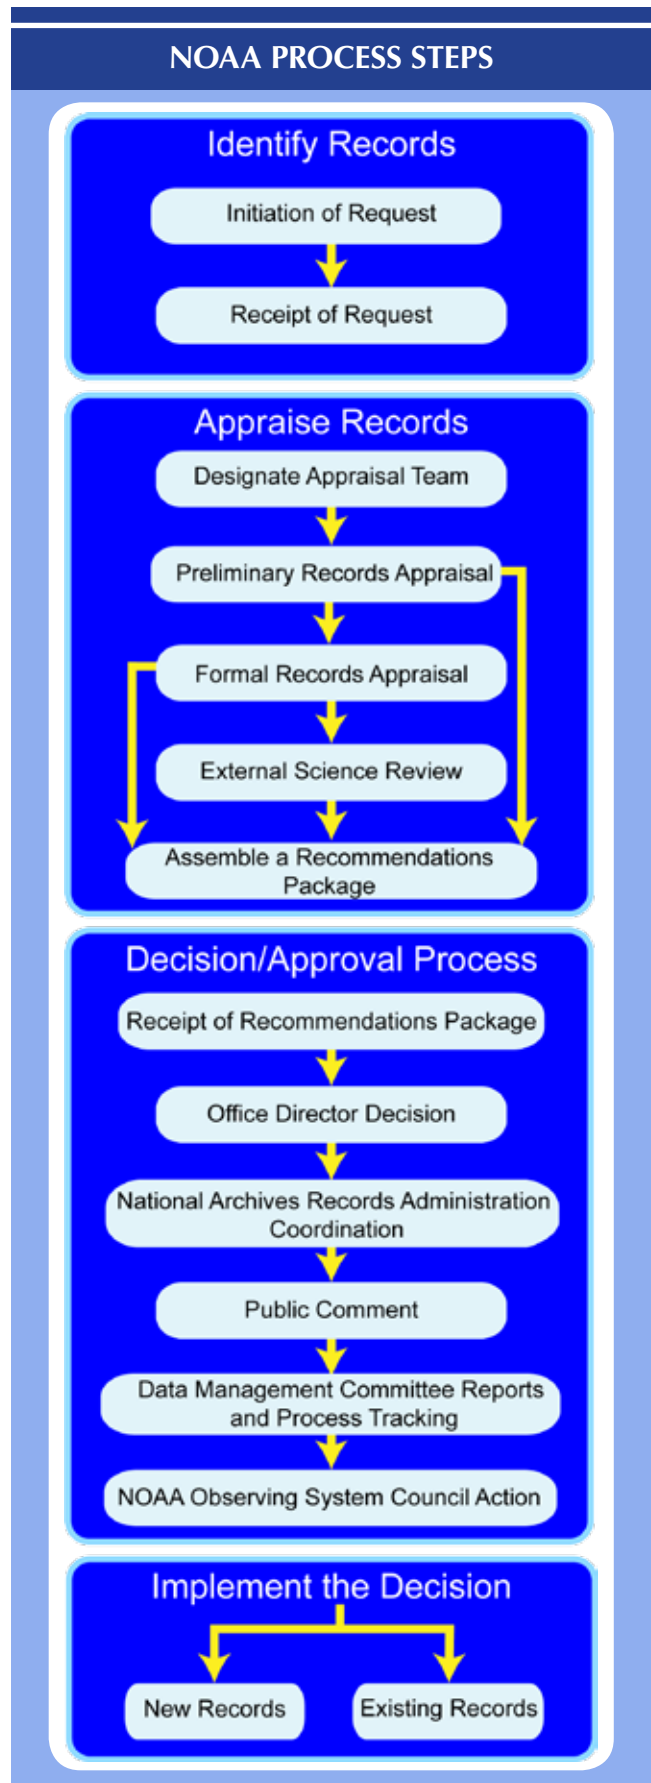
NOAA PROCESS STEPS

Identify Records

Initiation of Request

Receipt of Request

Appraise Records

Designate Appraisal Team

Preliminary Records Appraisal

Formal Records Appraisal

External Science Review

Assemble a Recommendations Package

Decision/Approval Process

Receipt of Recommendations Package

Office Director Decision

National Archives Records Administration Coordination

Public Comment

Data Management Committee Reports and Process Tracking

NOAA Observing System Council Action

Implement the Decision

New Records

Existing Records